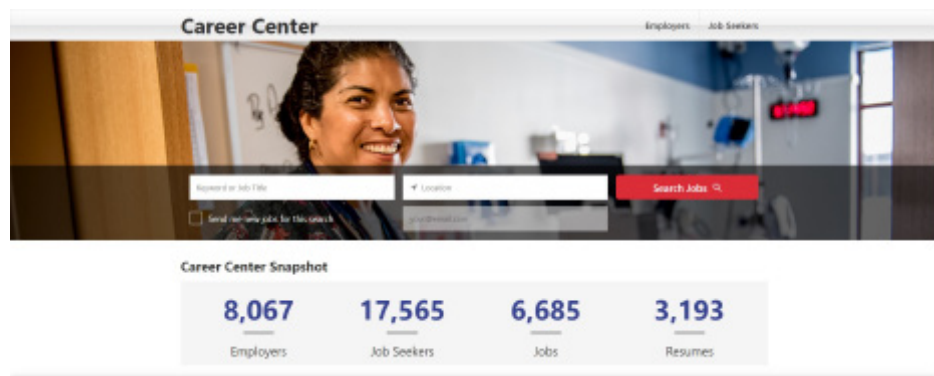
Career Center

Employers Job Seekers

Keyword or Job Title

Location

Search Jobs

Send me new jobs for this search

your@email.com

Career Center Snapshot

| 8,067 | 17,565 | 6,685 | 3,193 |
|---|---|---|---|
| Employers | Job Seekers | Jobs | Resumes |